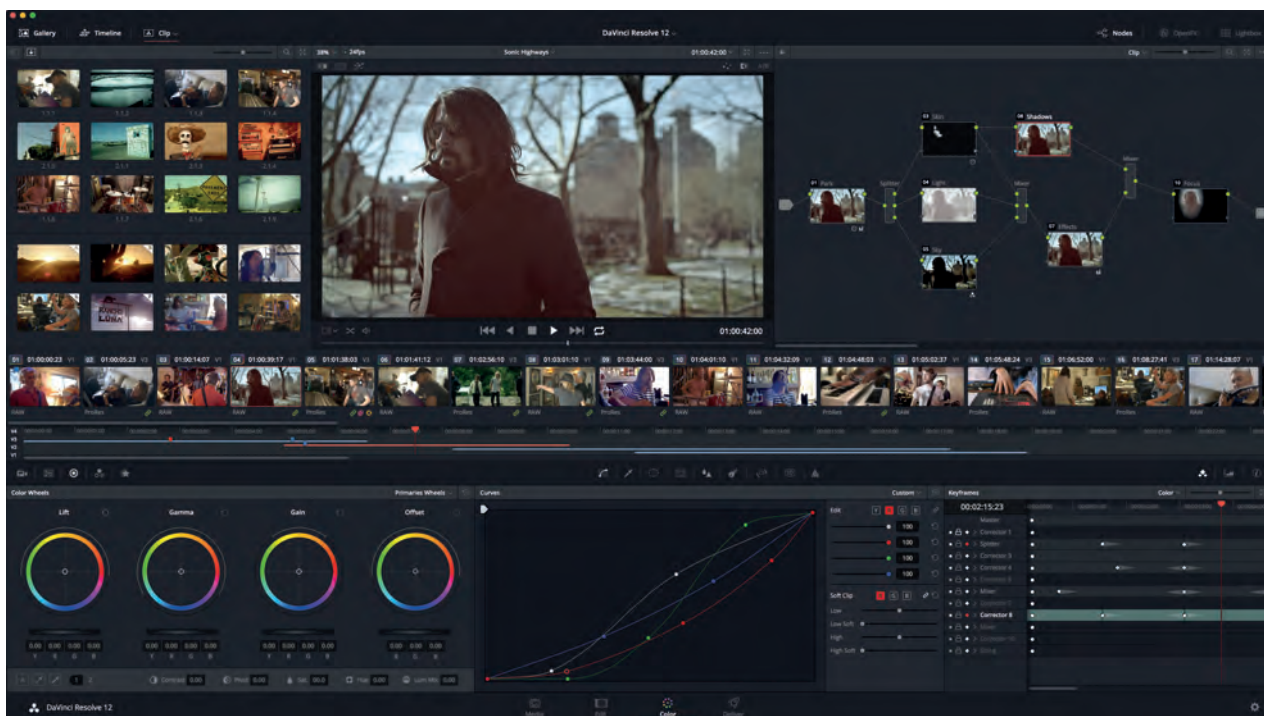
Gallery
Timeline
Clip
DaVinci Resolve 12
Nodes
OpenFX
Lightbox
38%
24fps
Sonic Highways
01:00:42:00
Clip
Shadows
Skin
Mixer
Parts
Splitter
Light
Mixer
Focus
Effects
Sky
01:00:42:00
01 01:00:00:23 V1
02 01:00:05:23 V1
03 01:00:14:07 V1
04 01:00:39:17 V1
05 01:01:38:03 V1
06 01:01:41:12 V1
07 01:02:56:10 V1
08 01:03:01:10 V1
09 01:03:44:00 V1
10 01:04:01:10 V1
11 01:04:32:09 V1
12 01:04:48:03 V1
13 01:05:02:37 V1
14 01:05:48:24 V1
15 01:06:52:00 V1
16 01:08:27:41 V1
17 01:14:28:07 V1
RAW
Prores
RAW
RAW
Prores
RAW
Prores
RAW
RAW
RAW
Prores
RAW
Prores
RAW
Prores
RAW
Color Wheels
Primaries Wheels
Curves
Custom
Keyframes
Color
Lift
Gamma
Gain
Offset
Edit
100
100
100
100
00:02:15:23
Master
Corrector 1
Spider
Corrector 3
Corrector 4
Mixer
Corrector 8
Soft Clip
Low
Low Soft
High
High Soft
Y R G B
Y R G B
Y R G B
Y R G B
Contrast
Pivot
Sat
Hue
Lum Mix
DaVinci Resolve 12
Media
Edit
Color
Deliver